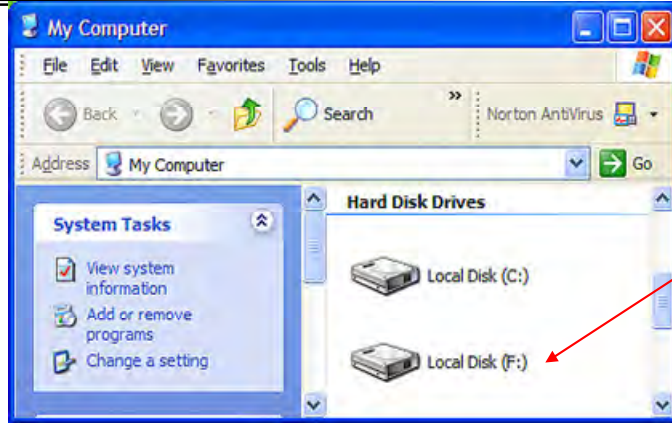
My Computer

File Edit View Favorites Tools Help

Back Search Norton AntiVirus

Address My Computer Go

System Tasks

View system information

Add or remove programs

Change a setting

Hard Disk Drives

Local Disk (C:)

Local Disk (F:)